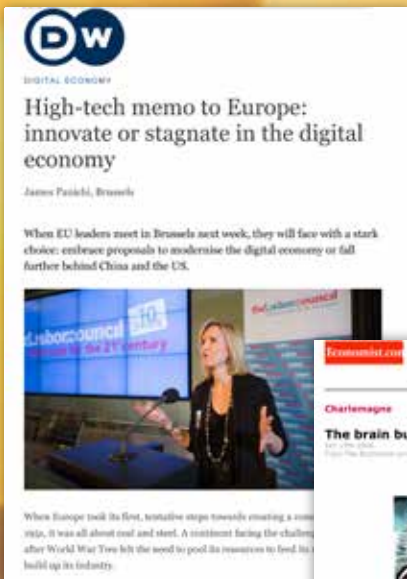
DW

DIGITAL ECONOMY

High-tech memo to Europe: innovate or stagnate in the digital economy

James Panichi, Brussels

When EU leaders meet in Brussels next week, they will face with a stark choice: embrace proposals to modernise the digital economy or fall further behind China and the US.

Lisbon Council

the Lisbon Council

of the 21st century

When Europe took its first, tentative steps towards creating a com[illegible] 1951, it was all about coal and steel. A continent facing the challe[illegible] after World War Two felt the need to pool its resources to feed its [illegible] build up its industry.

Economist.com

Charlemagne

The brain bu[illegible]

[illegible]